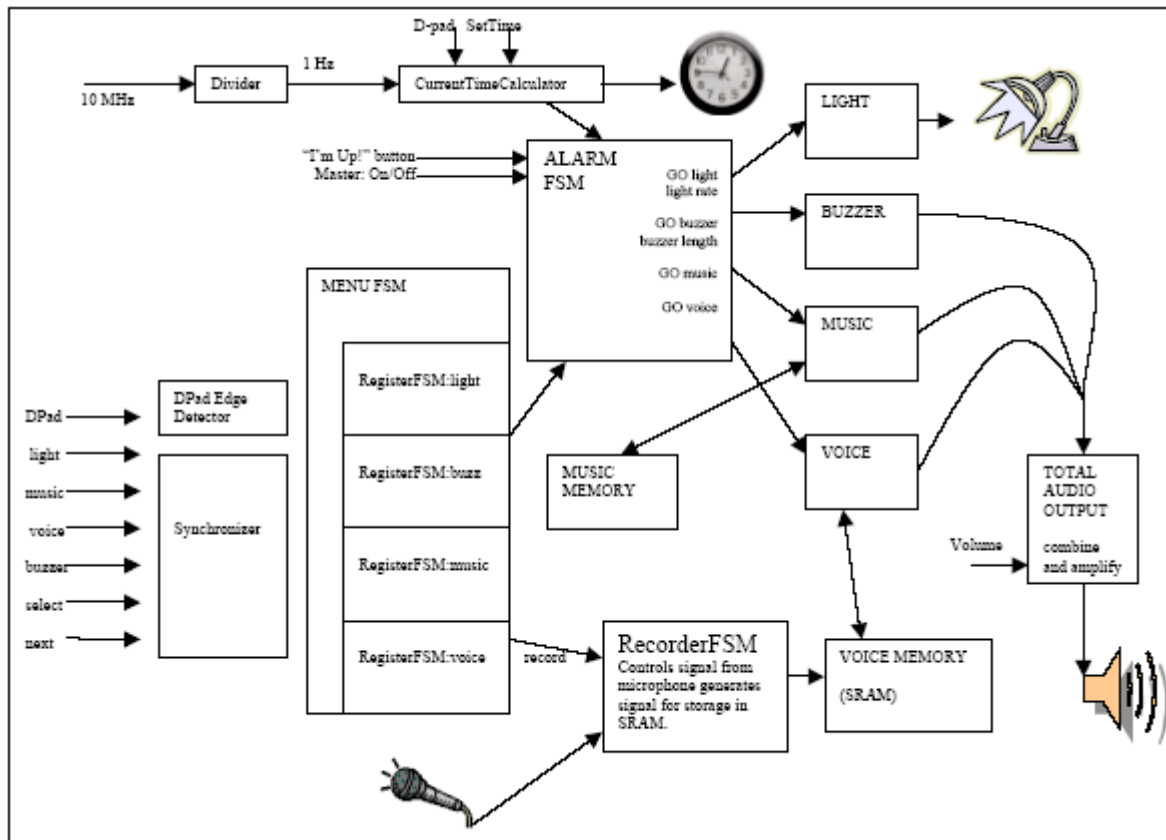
D-pad SetTime

10 MHz

Divider

1 Hz

CurrentTimeCalculator

LIGHT

"I'm Up!" button

Master: On/Off

ALARM FSM

GO light
light rate

GO buzzer
buzzer length

GO music

GO voice

BUZZER

MENU FSM

MUSIC

RegisterFSM:light

DPad

DPad Edge Detector

light

RegisterFSM:buzz

MUSIC MEMORY

VOICE

TOTAL AUDIO OUTPUT

music

voice

Synchronizer

buzzer

RegisterFSM:music

Volume

combine and amplify

select

next

RegisterFSM:voice

record

RecorderFSM
Controls signal from microphone generates signal for storage in SRAM.

VOICE MEMORY

(SRAM)